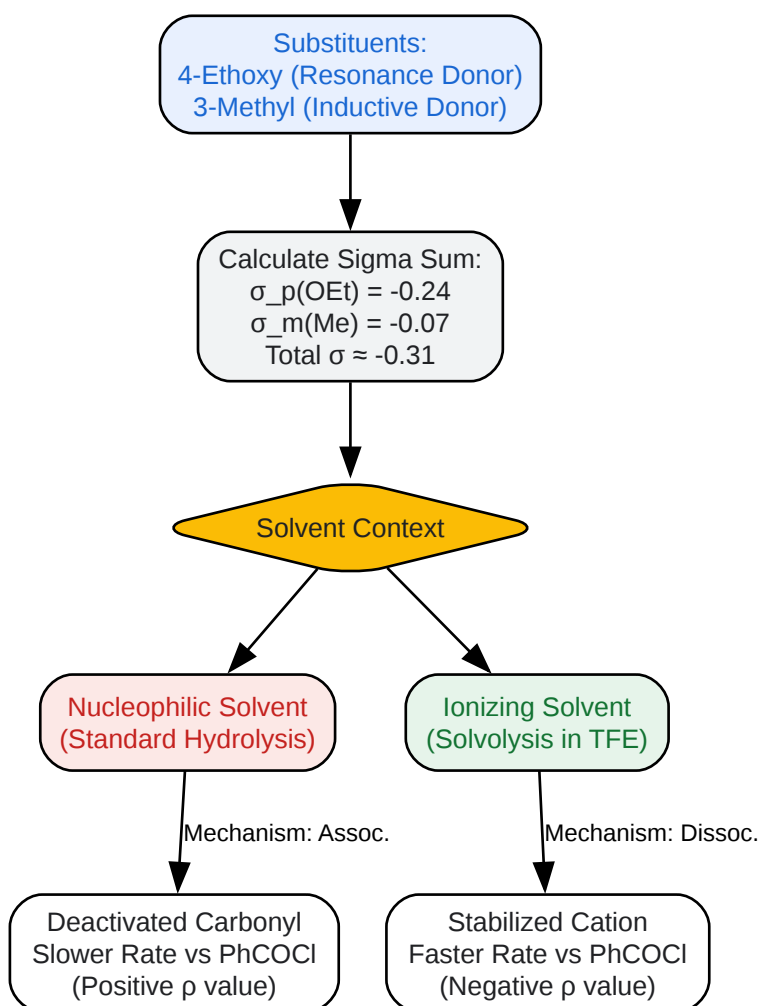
Substituents:
4-Ethoxy (Resonance Donor)
3-Methyl (Inductive Donor)

Calculate Sigma Sum:
σ_p(OEt) = -0.24
σ_m(Me) = -0.07
Total σ ≈ -0.31

Solvent Context

Nucleophilic Solvent
(Standard Hydrolysis)

Ionizing Solvent
(Solvolysis in TFE)

Mechanism: Assoc.

Mechanism: Dissoc.

Deactivated Carbonyl
Slower Rate vs PhCOCl
(Positive ρ value)

Stabilized Cation
Faster Rate vs PhCOCl
(Negative ρ value)